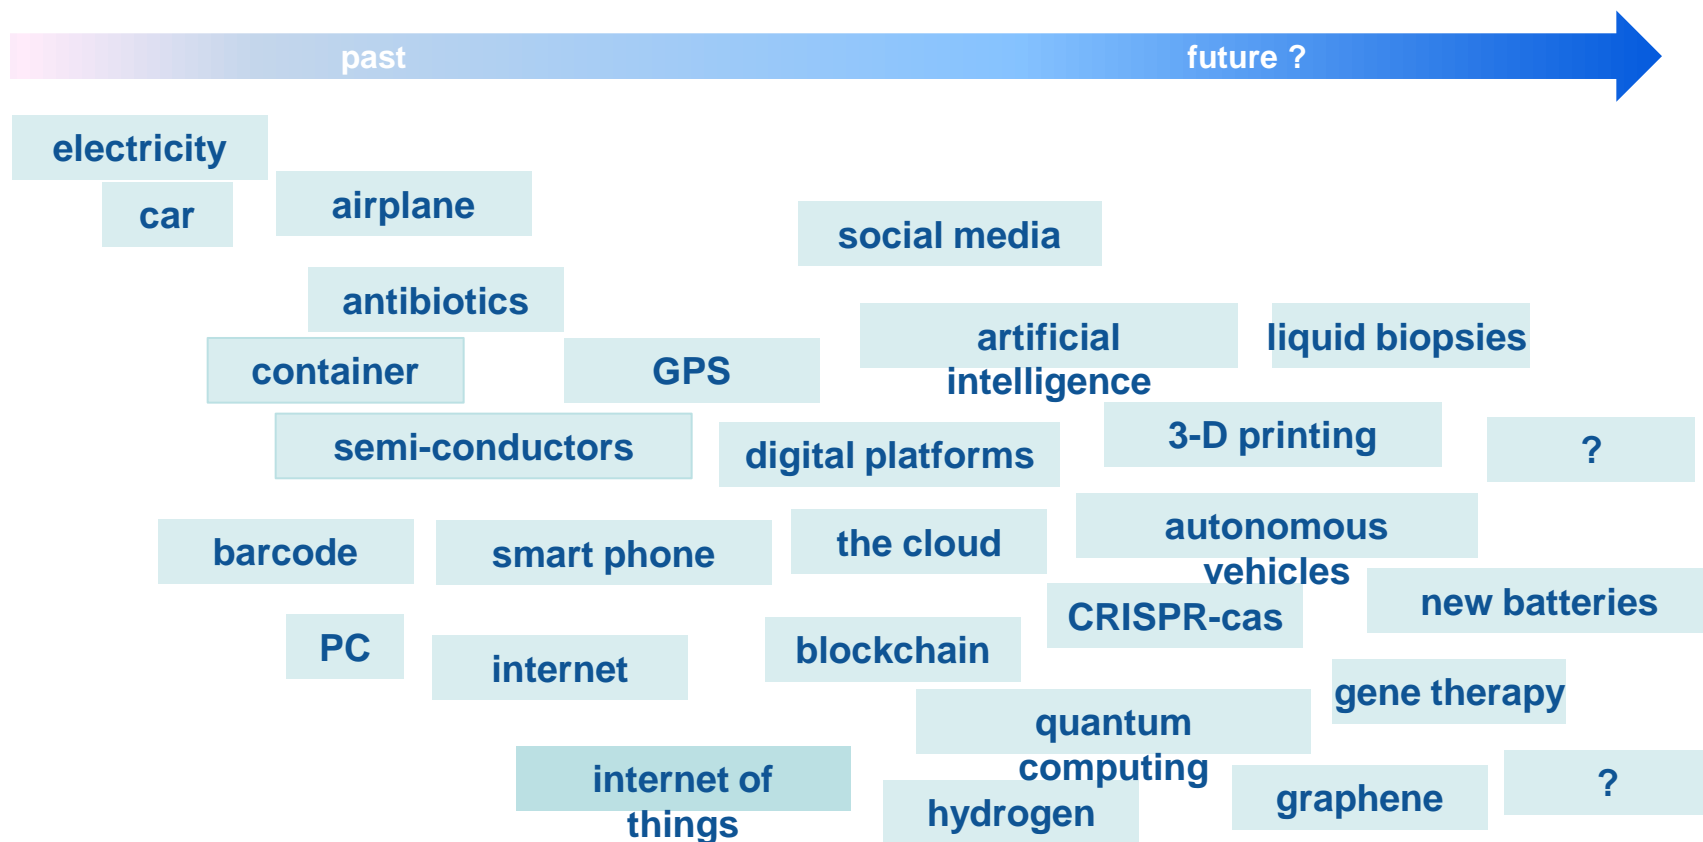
past

future ?

electricity

car

airplane

social media

antibiotics

artificial intelligence

liquid biopsies

container

GPS

semi-conductors

digital platforms

3-D printing

?

barcode

smart phone

the cloud

autonomous vehicles

CRISPR-cas

new batteries

PC

internet

blockchain

gene therapy

quantum computing

internet of things

hydrogen

graphene

?